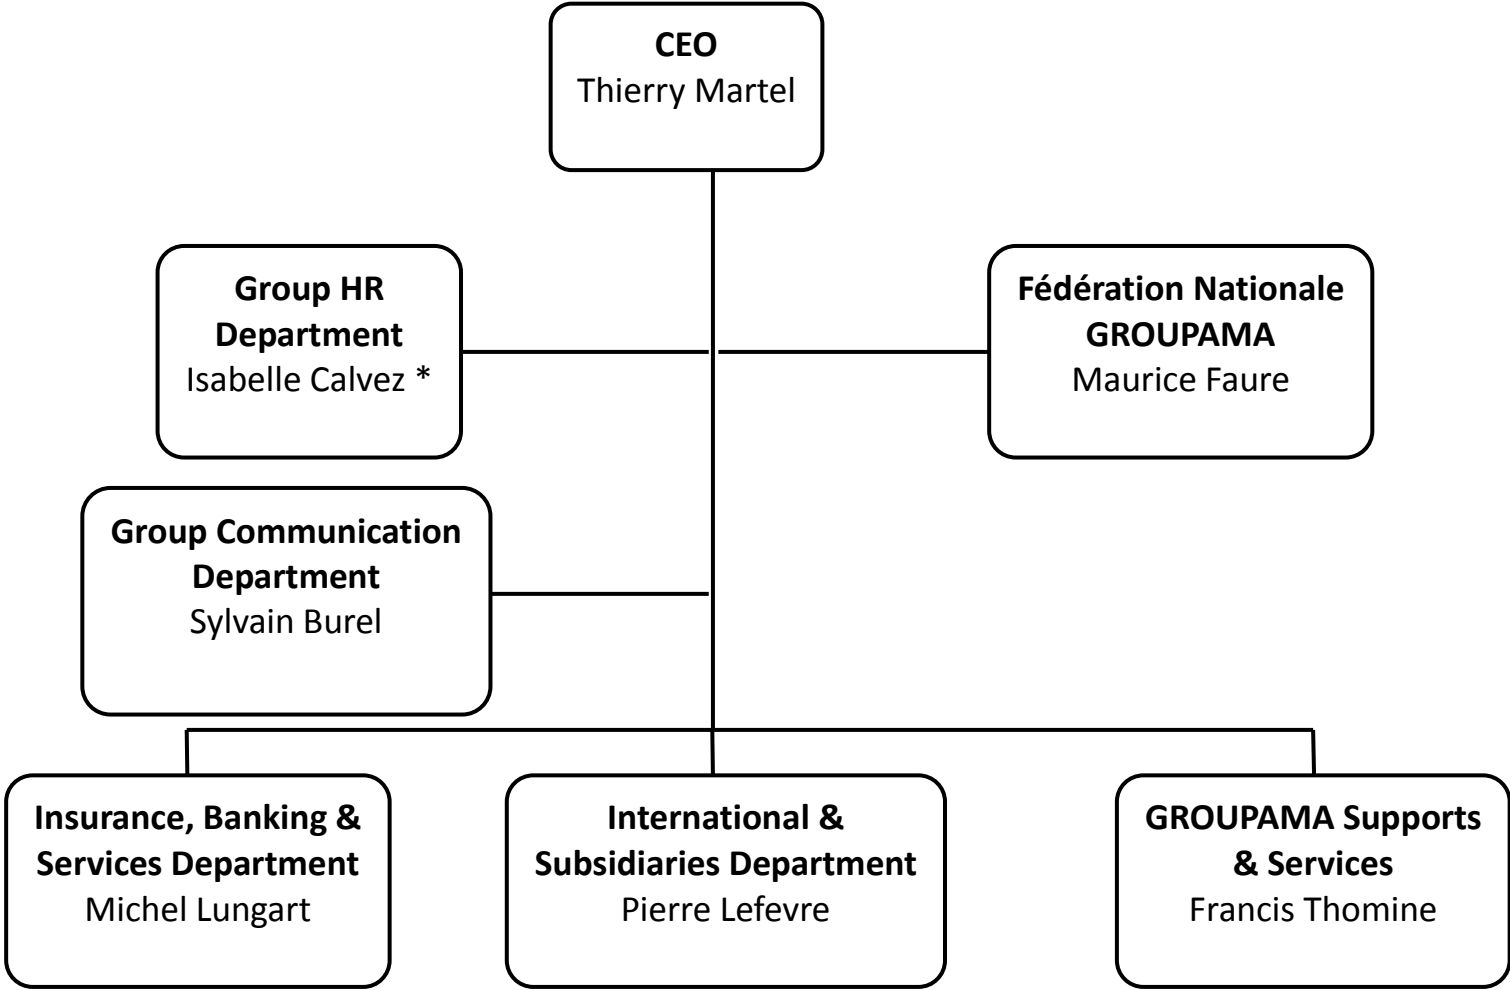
**CEO**
Thierry Martel

**Group HR Department**
Isabelle Calvez *

**Fédération Nationale GROUPAMA**
Maurice Faure

**Group Communication Department**
Sylvain Burel

**Insurance, Banking & Services Department**
Michel Lungart

**International & Subsidiaries Department**
Pierre Lefevre

**GROUPAMA Supports & Services**
Francis Thomine